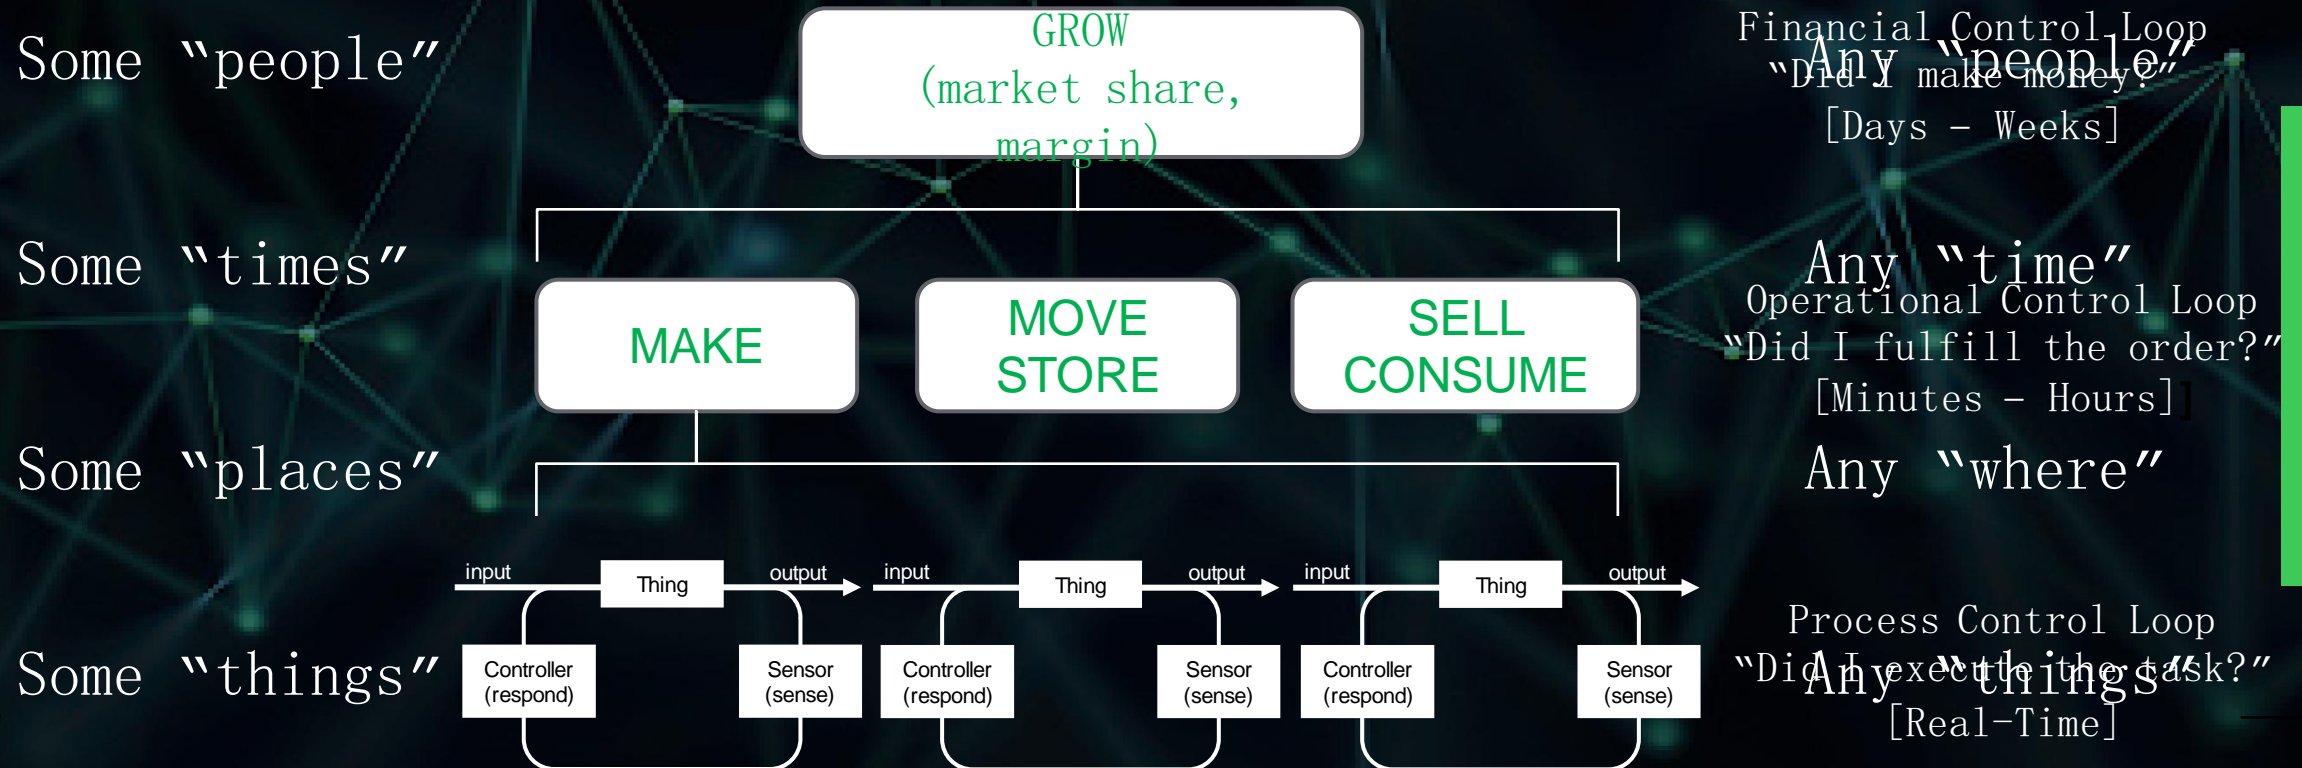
Some “people”

GROW
(market share, margin)

Financial Control Loop
“Did I make money?”
[Days – Weeks]

Any “people”

Some “times”

MAKE

MOVE
STORE

SELL
CONSUME

Any “time”

Operational Control Loop
“Did I fulfill the order?”
[Minutes – Hours]

Some “places”

Any “where”

input
Thing
output
Controller
(respond)
Sensor
(sense)

input
Thing
output
Controller
(respond)
Sensor
(sense)

input
Thing
output
Controller
(respond)
Sensor
(sense)

Some “things”

Process Control Loop
“Did I execute the task?”
[Real-Time]

Any “things”